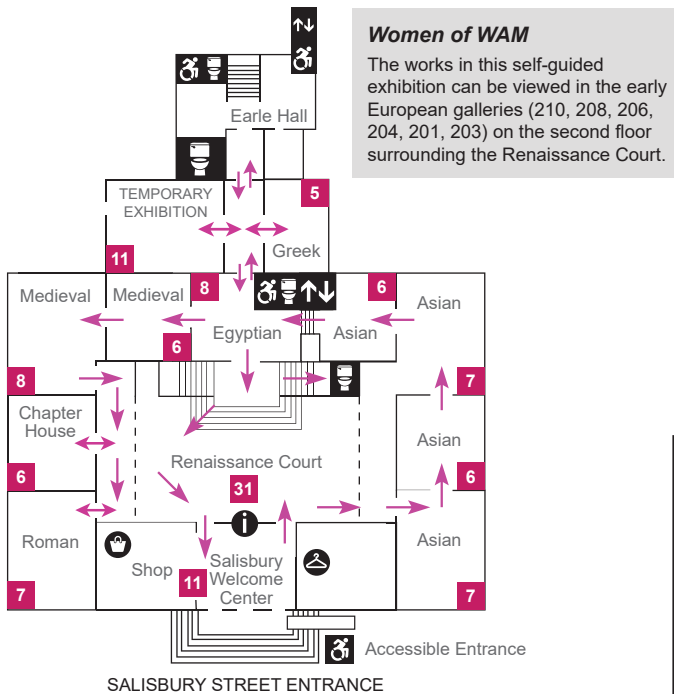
Women of WAM

The works in this self-guided exhibition can be viewed in the early European galleries (210, 208, 206, 204, 201, 203) on the second floor surrounding the Renaissance Court.

Earle Hall

TEMPORARY EXHIBITION

5

Greek

11

Medieval

Medieval

8

6

Asian

Egyptian

Asian

6

8

7

Chapter House

Renaissance Court

Asian

6

6

31

Roman

Shop

Salisbury Welcome Center

Asian

11

7

7

Accessible Entrance

SALISBURY STREET ENTRANCE